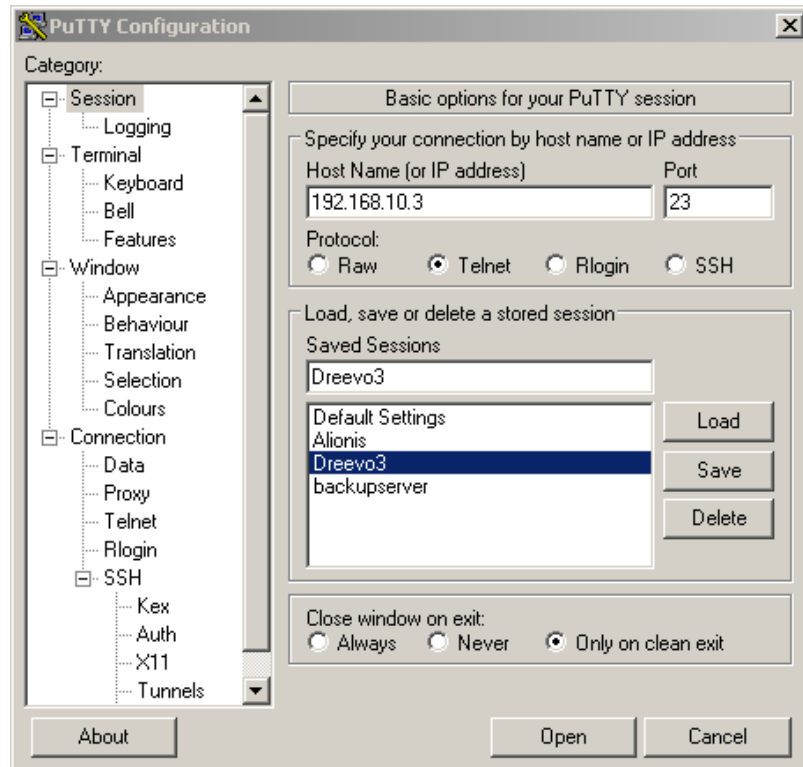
PuTTY Configuration

Category:

Session
Logging
Terminal
Keyboard
Bell
Features
Window
Appearance
Behaviour
Translation
Selection
Colours
Connection
Data
Proxy
Telnet
Rlogin
SSH
Kex
Auth
X11
Tunnels

Basic options for your PuTTY session

Specify your connection by host name or IP address

Host Name (or IP address)
192.168.10.3

Port
23

Protocol:
Raw
Telnet
Rlogin
SSH

Load, save or delete a stored session

Saved Sessions
Dreevo3

Default Settings
Alionis
Dreevo3
backupserver

Load
Save
Delete

Close window on exit:
Always
Never
Only on clean exit

About
Open
Cancel